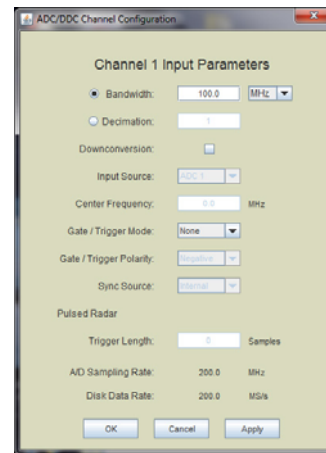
ADC/DDC Channel Configuration

Channel 1 Input Parameters

Bandwidth: 100.0 MHz

Decimation: 1

Downconversion:

Input Source: ADC 1

Center Frequency: 0.0 MHz

Gate / Trigger Mode: None

Gate / Trigger Polarity: Negative

Sync Source: Internal

Pulsed Radar

Trigger Length: 0 Samples

A/D Sampling Rate: 200.0 MHz

Disk Data Rate: 200.0 MS/s

OK Cancel Apply